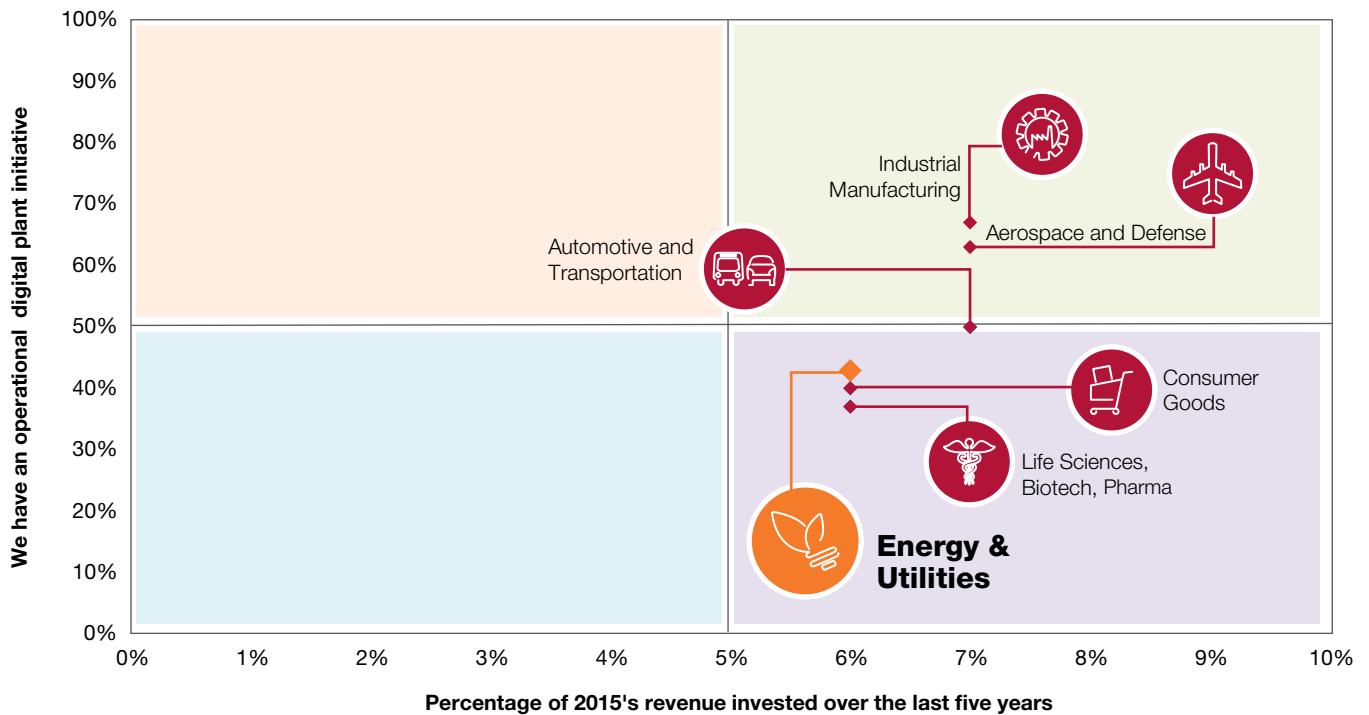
100%
90%
80%
70%
60%
50%
40%
30%
20%
10%
0%

We have an operational digital plant initiative

Industrial Manufacturing

Aerospace and Defense

Automotive and Transportation

Consumer Goods

Life Sciences, Biotech, Pharma

Energy & Utilities

0%
1%
2%
3%
4%
5%
6%
7%
8%
9%
10%

Percentage of 2015's revenue invested over the last five years